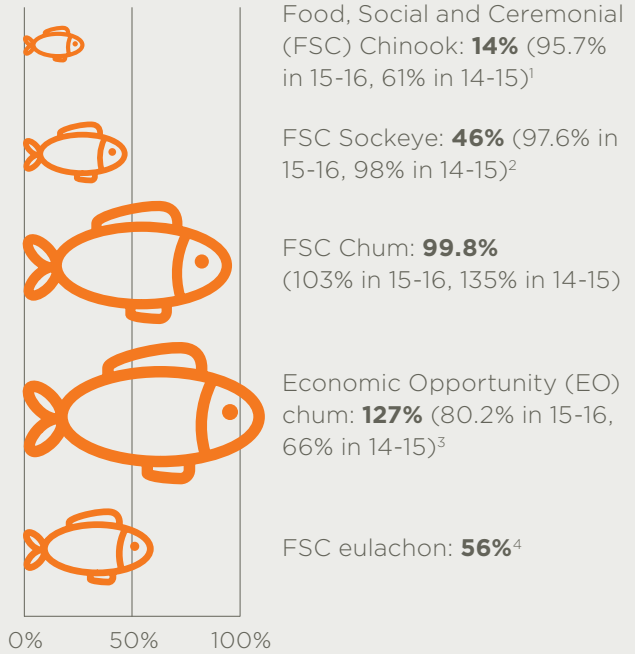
Food, Social and Ceremonial (FSC) Chinook: **14%** (95.7% in 15-16, 61% in 14-15)$^1$

FSC Sockeye: **46%** (97.6% in 15-16, 98% in 14-15)$^2$

FSC Chum: **99.8%** (103% in 15-16, 135% in 14-15)

Economic Opportunity (EO) chum: **127%** (80.2% in 15-16, 66% in 14-15)$^3$

FSC eulachon: **56%**$^4$

0% 50% 100%